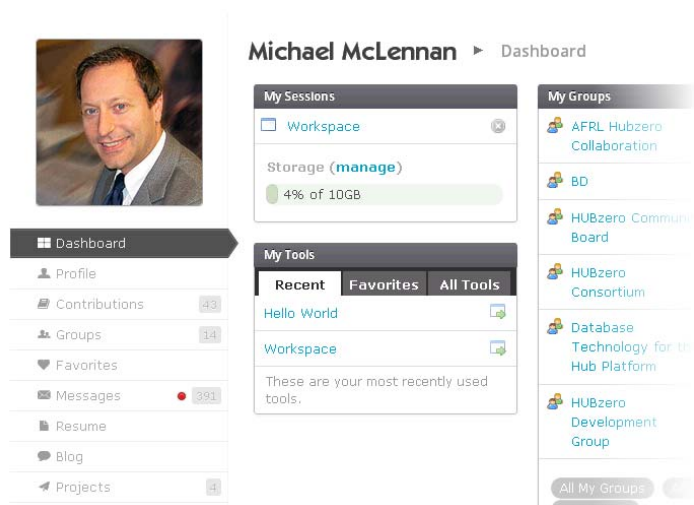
Michael McLennan ▸ Dashboard

Dashboard
Profile
Contributions 43
Groups 14
Favorites
Messages 391
Resume
Blog
Projects 4

My Sessions
Workspace
Storage (manage)
4% of 10GB

My Tools
Recent Favorites All Tools
Hello World
Workspace
These are your most recently used tools.

My Groups
AFRL Hubzero Collaboration
BD
HUBzero Communi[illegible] Board
HUBzero Consortium
Database Technology for t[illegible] Hub Platform
HUBzero Development Group
All My Groups